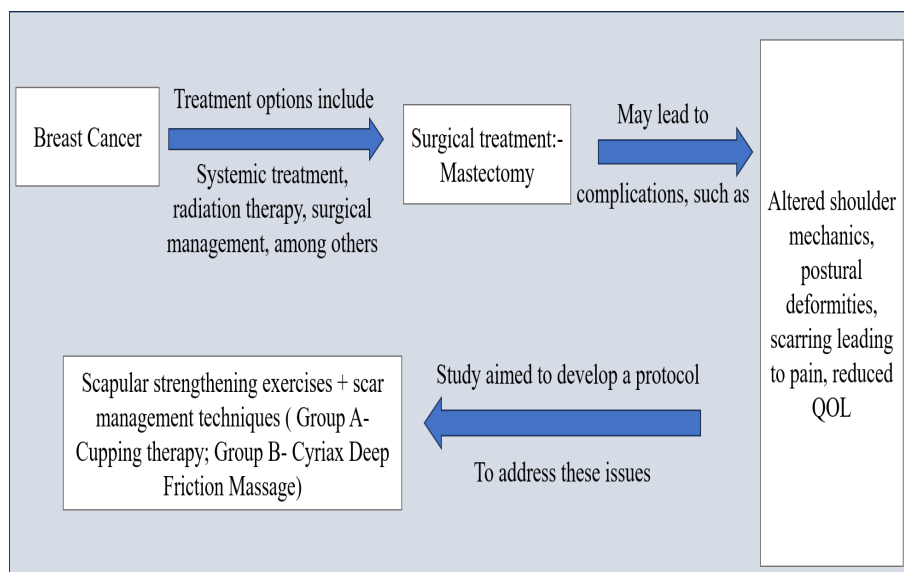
Breast Cancer

Treatment options include

Systemic treatment, radiation therapy, surgical management, among others

Surgical treatment:- Mastectomy

May lead to

complications, such as

Altered shoulder mechanics, postural deformities, scarring leading to pain, reduced QOL

Study aimed to develop a protocol

To address these issues

Scapular strengthening exercises + scar management techniques ( Group A- Cupping therapy; Group B- Cyriax Deep Friction Massage)